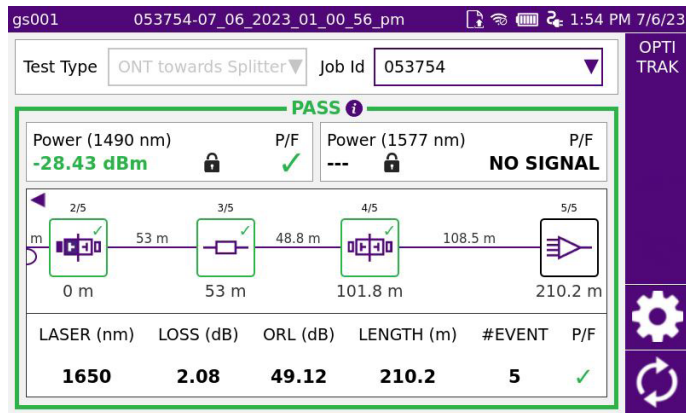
gs001 053754-07_06_2023_01_00_56_pm 1:54 PM 7/6/23

OPTI TRAK

Test Type ONT towards Splitter Job Id 053754

PASS

| Power (1490 nm) | P/F |
|---|---|
| -28.43 dBm | ✓ |

| Power (1577 nm) | P/F |
|---|---|
| --- | NO SIGNAL |

2/5 3/5 4/5 5/5

m 53 m 48.8 m 108.5 m

0 m 53 m 101.8 m 210.2 m

| LASER (nm) | LOSS (dB) | ORL (dB) | LENGTH (m) | #EVENT | P/F |
|---|---|---|---|---|---|
| 1650 | 2.08 | 49.12 | 210.2 | 5 | ✓ |